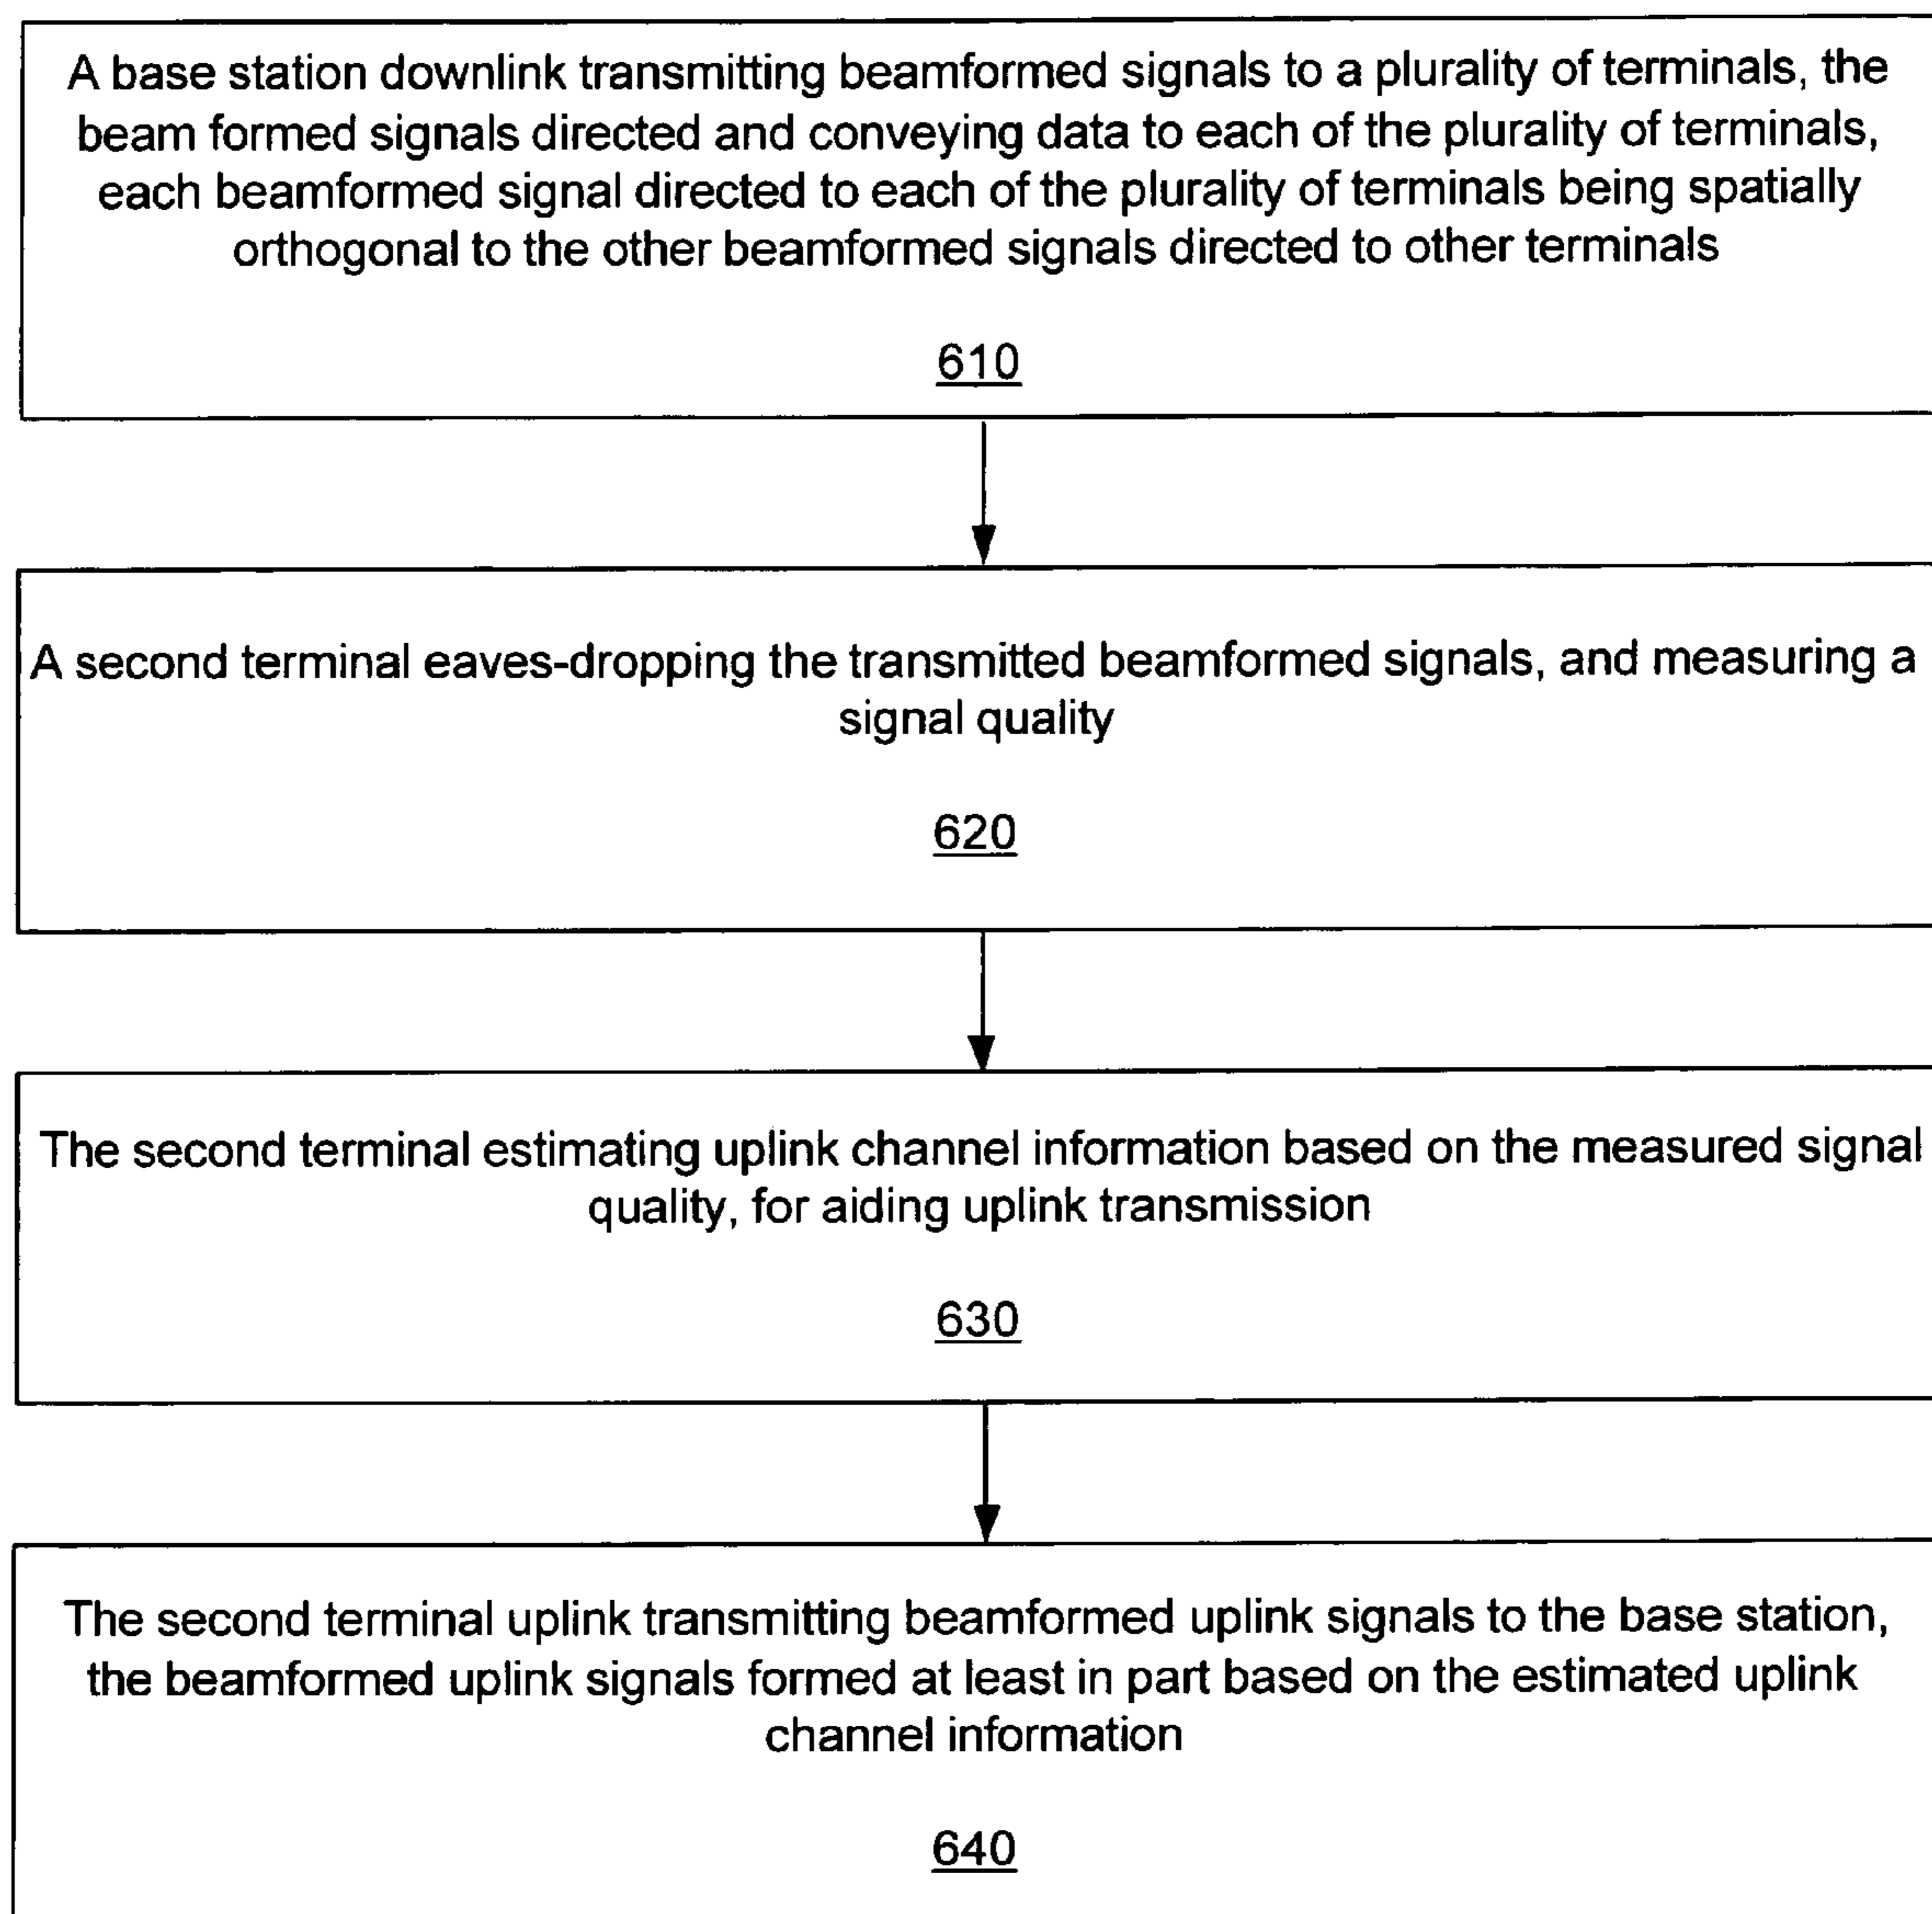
A base station downlink transmitting beamformed signals to a plurality of terminals, the beam formed signals directed and conveying data to each of the plurality of terminals, each beamformed signal directed to each of the plurality of terminals being spatially orthogonal to the other beamformed signals directed to other terminals

610

A second terminal eaves-dropping the transmitted beamformed signals, and measuring a signal quality

620

The second terminal estimating uplink channel information based on the measured signal quality, for aiding uplink transmission

630

The second terminal uplink transmitting beamformed uplink signals to the base station, the beamformed uplink signals formed at least in part based on the estimated uplink channel information

640